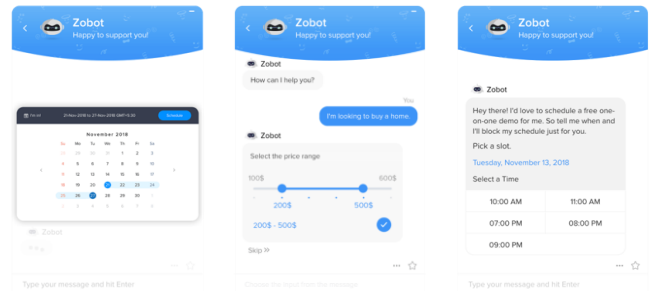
Zobot
Happy to support you!

21-Nov 2018 to 27-Nov 2018 (GMT 5:30)
Schedule

November 2018
Su Mo Tu We Th Fr Sa
28 29 30 31 1 2 3
4 5 6 7 8 9 10
11 12 13 14 15 16 17
18 19 20 21 22 23 24
25 26 27 28 29 30 1
2 3 4 5 6 7 8

Zobot

Type your message and hit Enter

Zobot
Happy to support you!

Zobot
How can I help you?

You
I'm looking to buy a home.

Zobot
Select the price range
100$ 600$
200$ 500$
200$ - 500$
Skip »

Choose the input from the message

Zobot
Happy to support you!

Zobot
Hey there! I'd love to schedule a free one-on-one demo for me. So tell me when and I'll block my schedule just for you.
Pick a slot.
Tuesday, November 13, 2018
Select a Time
10:00 AM 11:00 AM
07:00 PM 08:00 PM
09:00 PM

Type your message and hit Enter